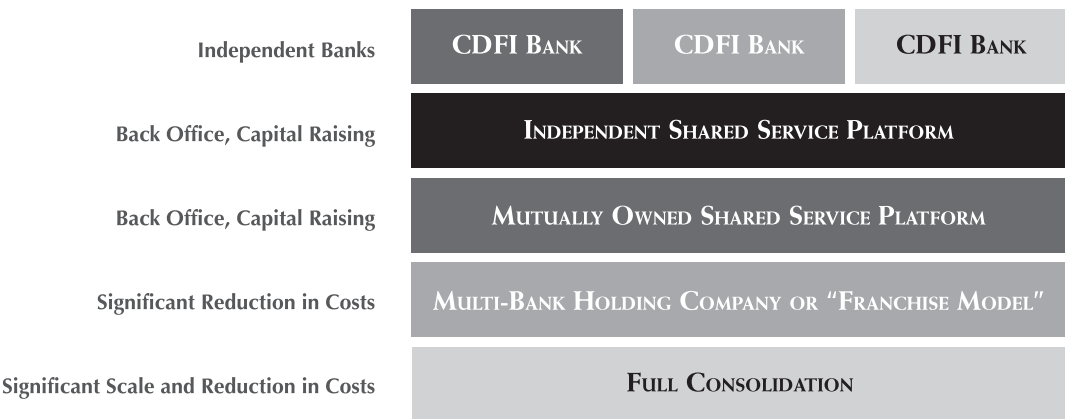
Independent Banks

CDFI Bank

CDFI Bank

CDFI Bank

Back Office, Capital Raising

Independent Shared Service Platform

Back Office, Capital Raising

Mutually Owned Shared Service Platform

Significant Reduction in Costs

Multi-Bank Holding Company or "Franchise Model"

Significant Scale and Reduction in Costs

Full Consolidation